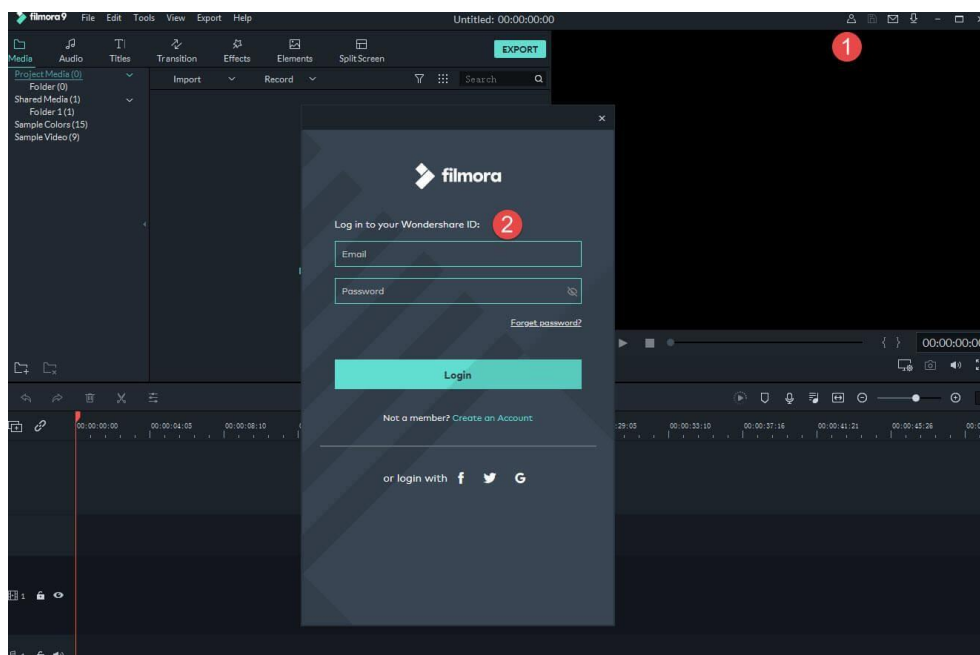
filmora9 File Edit Tools View Export Help

Untitled: 00:00:00:00

1

Media Audio Titles Transition Effects Elements Split Screen

EXPORT

Project Media (0)
Folder (0)
Shared Media (1)
Folder 1 (1)
Sample Colors (15)
Sample Video (9)

Import Record Search

filmora

Log in to your Wondershare ID: 2

Email

Password

Forget password?

Login

Not a member? Create an Account

or login with f G

00:00:00:0

00:00:00:00 00:00:04:05 00:00:08:10 29:05 00:00:33:10 00:00:37:16 00:00:41:21 00:00:45:26

1